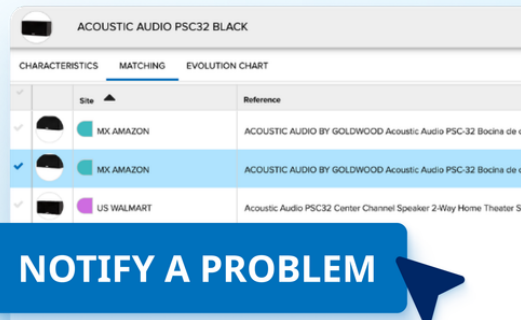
ACOUSTIC AUDIO PSC32 BLACK

CHARACTERISTICS MATCHING EVOLUTION CHART

| | | Site | Reference |
|---|---|---|---|
| | | MX AMAZON | ACOUSTIC AUDIO BY GOLDWOOD Acoustic Audio PSC-32 Bocina de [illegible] |
| | | MX AMAZON | ACOUSTIC AUDIO BY GOLDWOOD Acoustic Audio PSC-32 Bocina de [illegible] |
| | | US WALMART | Acoustic Audio PSC32 Center Channel Speaker 2-Way Home Theater S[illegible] |

NOTIFY A PROBLEM